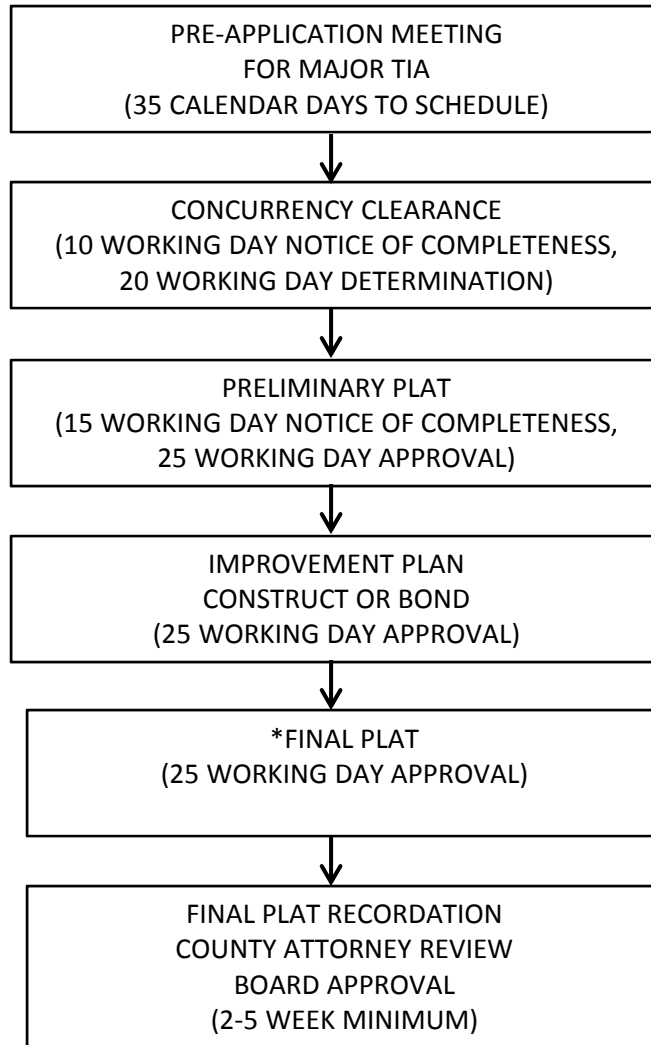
PRE-APPLICATION MEETING
FOR MAJOR TIA
(35 CALENDAR DAYS TO SCHEDULE)

CONCURRENCY CLEARANCE
(10 WORKING DAY NOTICE OF COMPLETENESS,
20 WORKING DAY DETERMINATION)

PRELIMINARY PLAT
(15 WORKING DAY NOTICE OF COMPLETENESS,
25 WORKING DAY APPROVAL)

IMPROVEMENT PLAN
CONSTRUCT OR BOND
(25 WORKING DAY APPROVAL)

*FINAL PLAT
(25 WORKING DAY APPROVAL)

FINAL PLAT RECORDATION
COUNTY ATTORNEY REVIEW
BOARD APPROVAL
(2-5 WEEK MINIMUM)